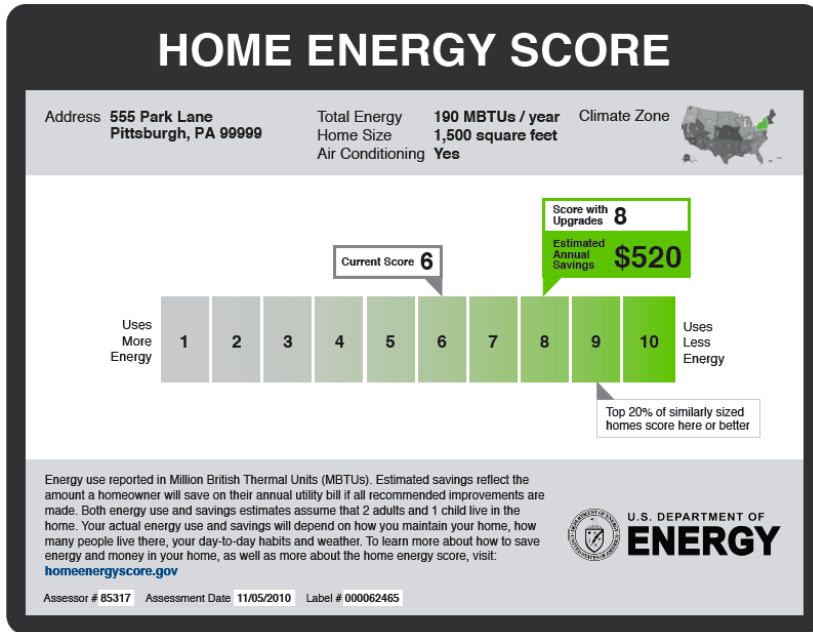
HOME ENERGY SCORE

Address 555 Park Lane Pittsburgh, PA 99999

Total Energy 190 MBTUs / year
Home Size 1,500 square feet
Air Conditioning Yes

Climate Zone

Score with Upgrades 8
Estimated Annual Savings $520

Current Score 6

Uses More Energy

| 1 | 2 | 3 | 4 | 5 | 6 | 7 | 8 | 9 | 10 |
|---|---|---|---|---|---|---|---|---|---|

Uses Less Energy

Top 20% of similarly sized homes score here or better

Energy use reported in Million British Thermal Units (MBTUs). Estimated savings reflect the amount a homeowner will save on their annual utility bill if all recommended improvements are made. Both energy use and savings estimates assume that 2 adults and 1 child live in the home. Your actual energy use and savings will depend on how you maintain your home, how many people live there, your day-to-day habits and weather. To learn more about how to save energy and money in your home, as well as more about the home energy score, visit: homeenergyscore.gov

U.S. DEPARTMENT OF ENERGY

Assessor # 85317 Assessment Date 11/05/2010 Label # 000062465